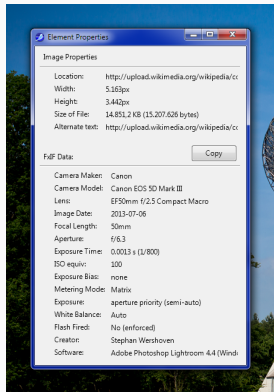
Element Properties

Image Properties

Location: http://upload.wikimedia.org/wikipedia/cc
Width: 5.163px
Height: 3.442px
Size of File: 14.851,2 KB (15.207.626 bytes)
Alternate text: http://upload.wikimedia.org/wikipedia/cc

FxIF Data:

Copy

Camera Maker: Canon
Camera Model: Canon EOS 5D Mark III
Lens: EF50mm f/2.5 Compact Macro
Image Date: 2013-07-06
Focal Length: 50mm
Aperture: f/6.3
Exposure Time: 0.0013 s (1/800)
ISO equiv: 100
Exposure Bias: none
Metering Mode: Matrix
Exposure: aperture priority (semi-auto)
White Balance: Auto
Flash Fired: No (enforced)
Creator: Stephan Wershoven
Software: Adobe Photoshop Lightroom 4.4 (Windc